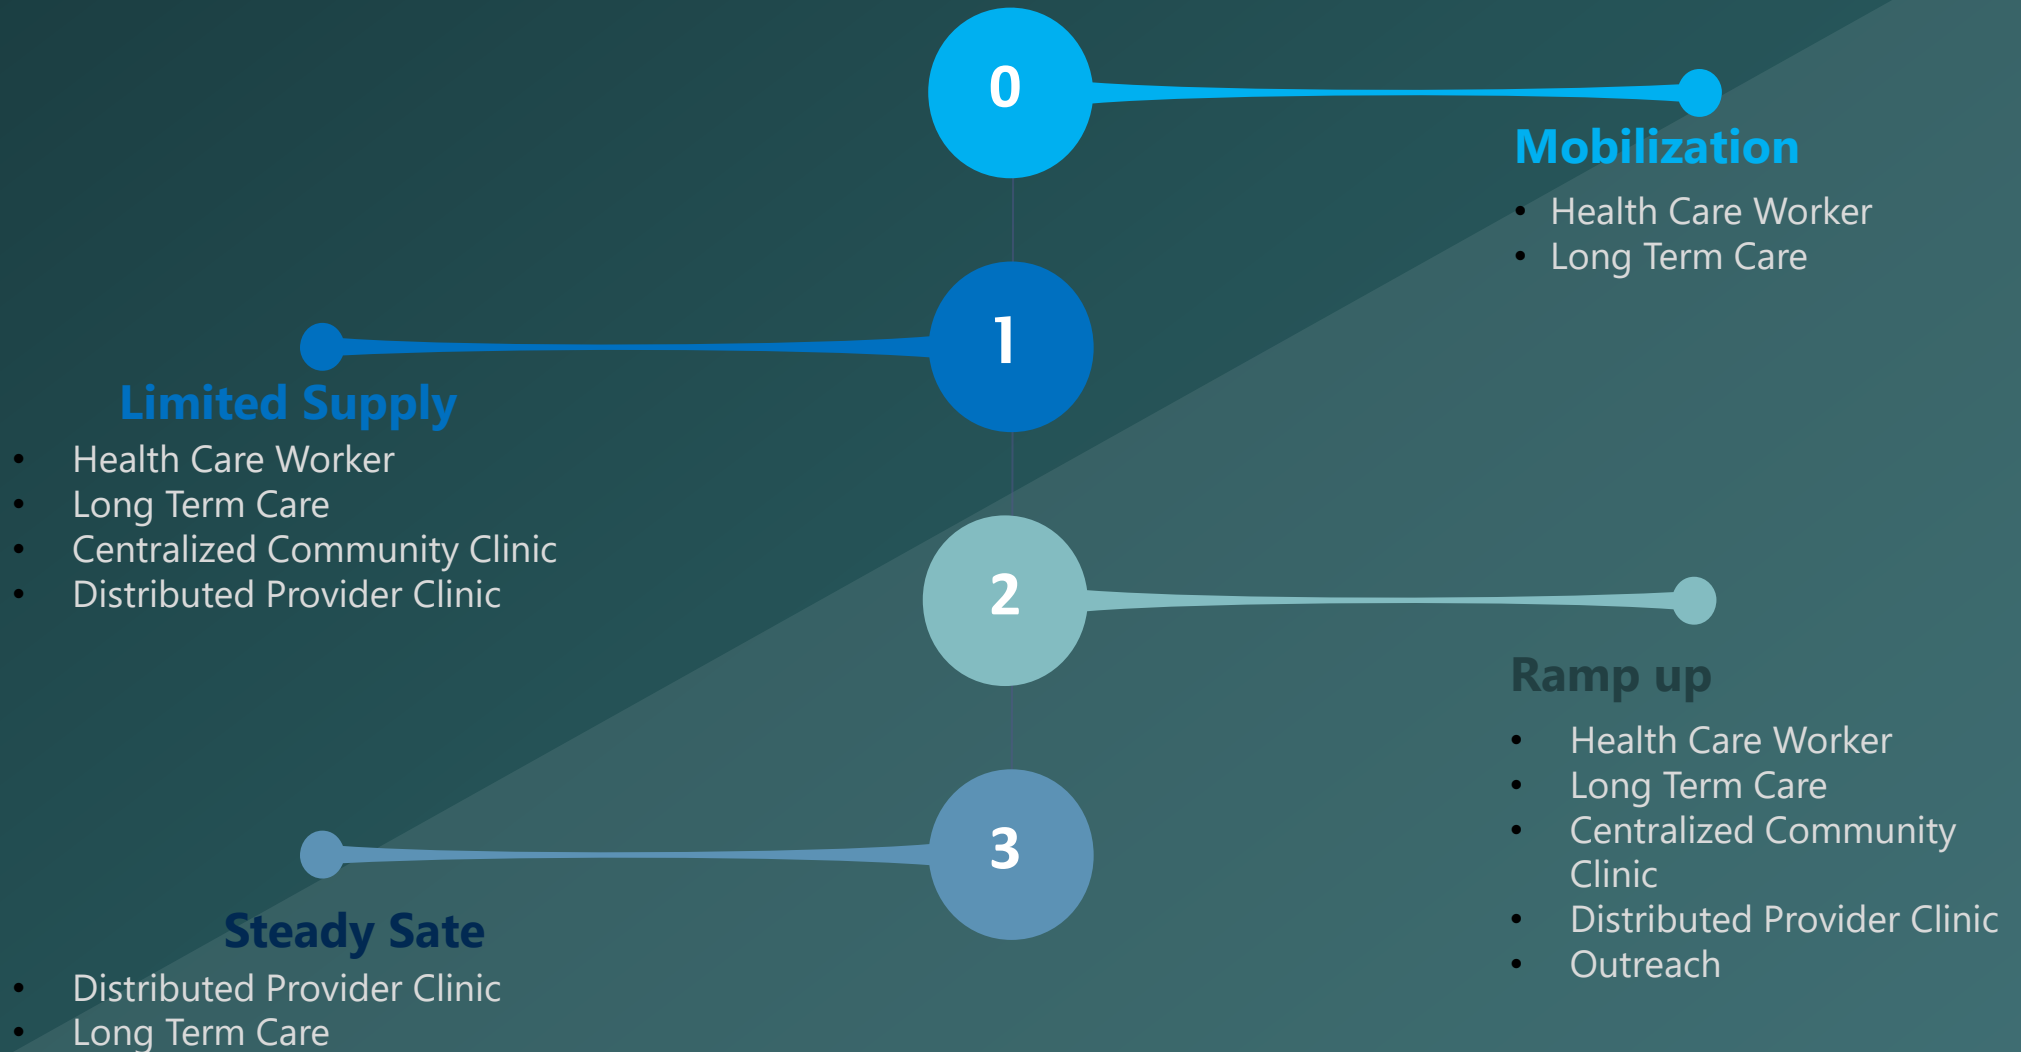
0

Mobilization

- Health Care Worker
- Long Term Care

1

Limited Supply

- Health Care Worker
- Long Term Care
- Centralized Community Clinic
- Distributed Provider Clinic

2

Ramp up

- Health Care Worker
- Long Term Care
- Centralized Community Clinic
- Distributed Provider Clinic
- Outreach

3

Steady Sate

- Distributed Provider Clinic
- Long Term Care